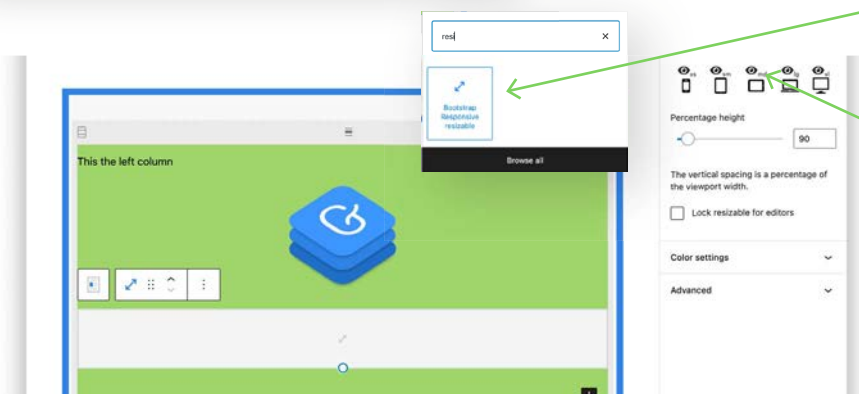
res
×
Bootstrap Responsive resizable
Browse all
This the left column
xs sm md lg xl
Percentage height
90
The vertical spacing is a percentage of the viewport width.
Lock resizable for editors
Color settings
Advanced